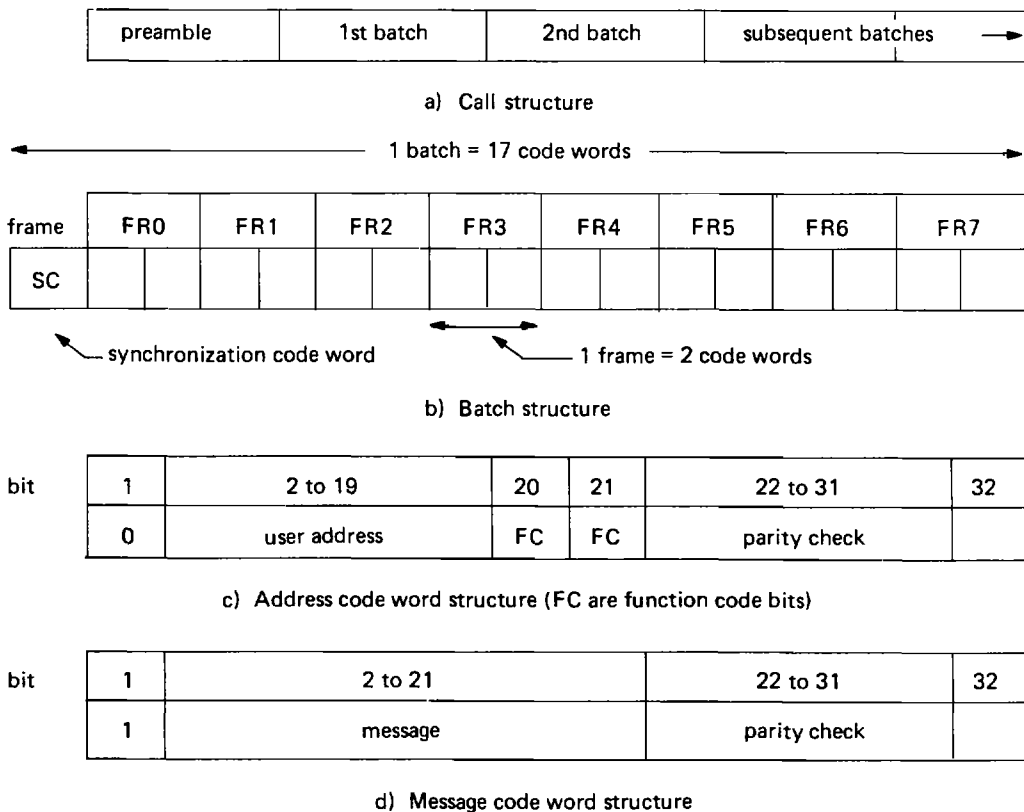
| preamble | 1st batch | 2nd batch | subsequent batches |
|---|---|---|---|

a) Call structure

1 batch = 17 code words

| frame | FR0 | | FR1 | | FR2 | | FR3 | | FR4 | | FR5 | | FR6 | | FR7 | |
|---|---|---|---|---|---|---|---|---|---|---|---|---|---|---|---|---|
| SC | | | | | | | | | | | | | | | | |

synchronization code word

1 frame = 2 code words

b) Batch structure

| bit | 1 | 2 to 19 | 20 | 21 | 22 to 31 | 32 |
|---|---|---|---|---|---|---|
| | 0 | user address | FC | FC | parity check | |

c) Address code word structure (FC are function code bits)

| bit | 1 | 2 to 21 | 22 to 31 | 32 |
|---|---|---|---|---|
| | 1 | message | parity check | |

d) Message code word structure